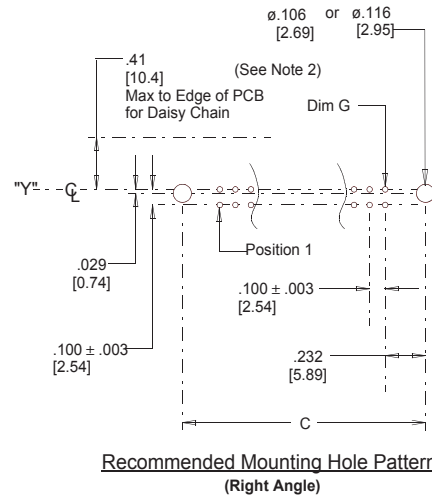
ø.106 or ø.116
[2.69] [2.95]

.41
[10.4]
Max to Edge of PCB
for Daisy Chain

(See Note 2)

Dim G

"Y" $\mathbb{C}_L$

Position 1

.029
[0.74]

.100 ± .003
[2.54]

.100 ± .003
[2.54]

.232
[5.89]

C

Recommended Mounting Hole Pattern
(Right Angle)